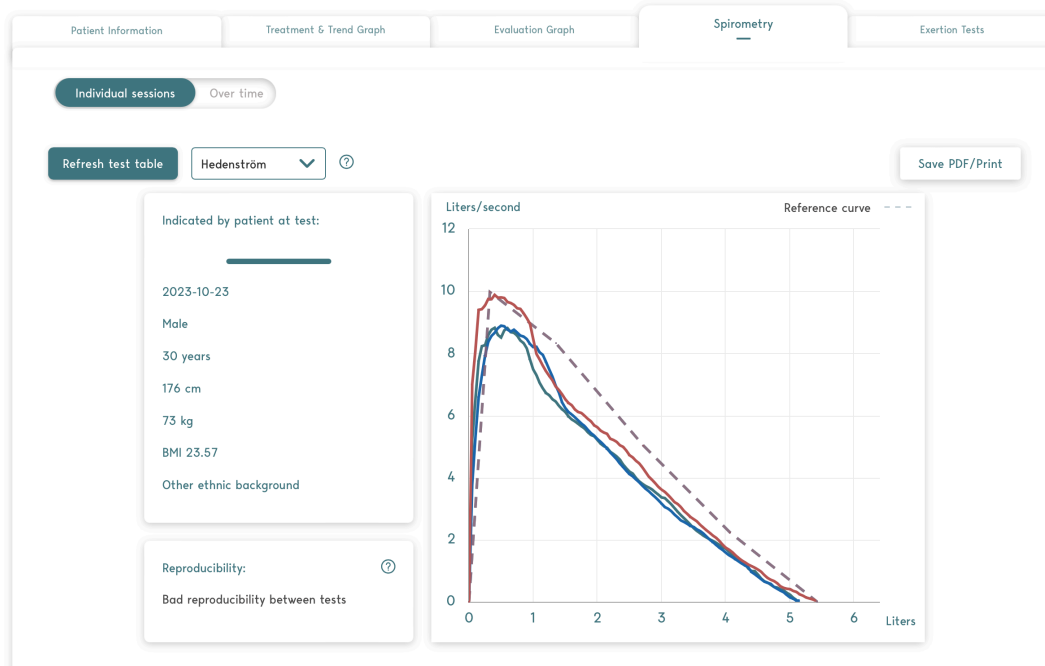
Patient Information | Treatment & Trend Graph | Evaluation Graph | Spirometry | Exertion Tests

Individual sessions | Over time

Refresh test table | Hedenström | ?

Save PDF/Print

Indicated by patient at test:

2023-10-23

Male

30 years

176 cm

73 kg

BMI 23.57

Other ethnic background

Reproducibility: ?

Bad reproducibility between tests

Liters/second

Reference curve

12
10
8
6
4
2
0

0 1 2 3 4 5 6 Liters